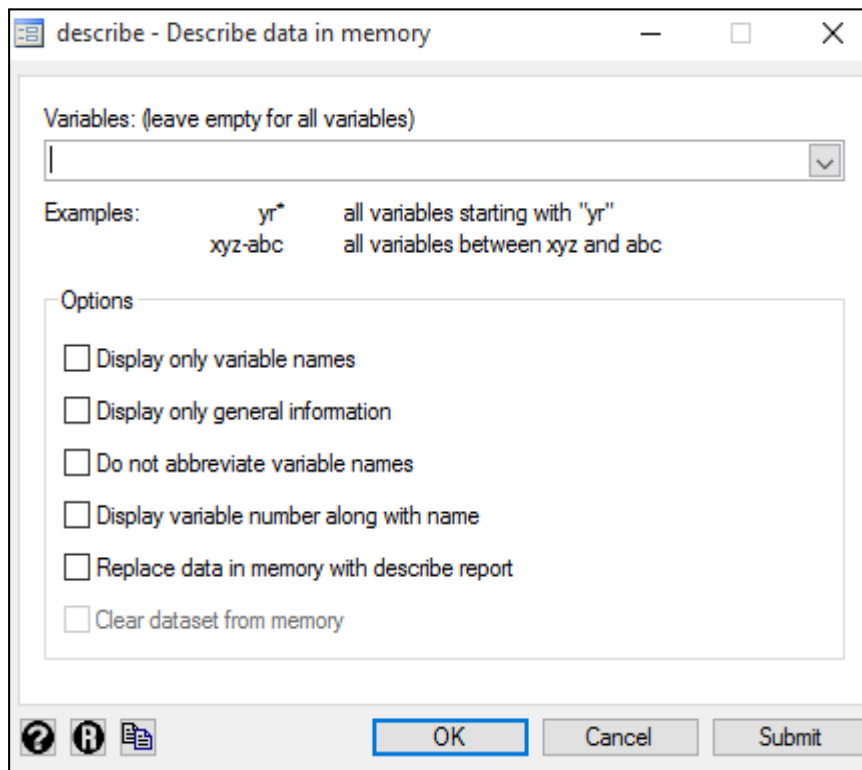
describe - Describe data in memory

Variables: (leave empty for all variables)

Examples: yr* all variables starting with "yr"
xyz-abc all variables between xyz and abc

Options

Display only variable names

Display only general information

Do not abbreviate variable names

Display variable number along with name

Replace data in memory with describe report

Clear dataset from memory

OK Cancel Submit